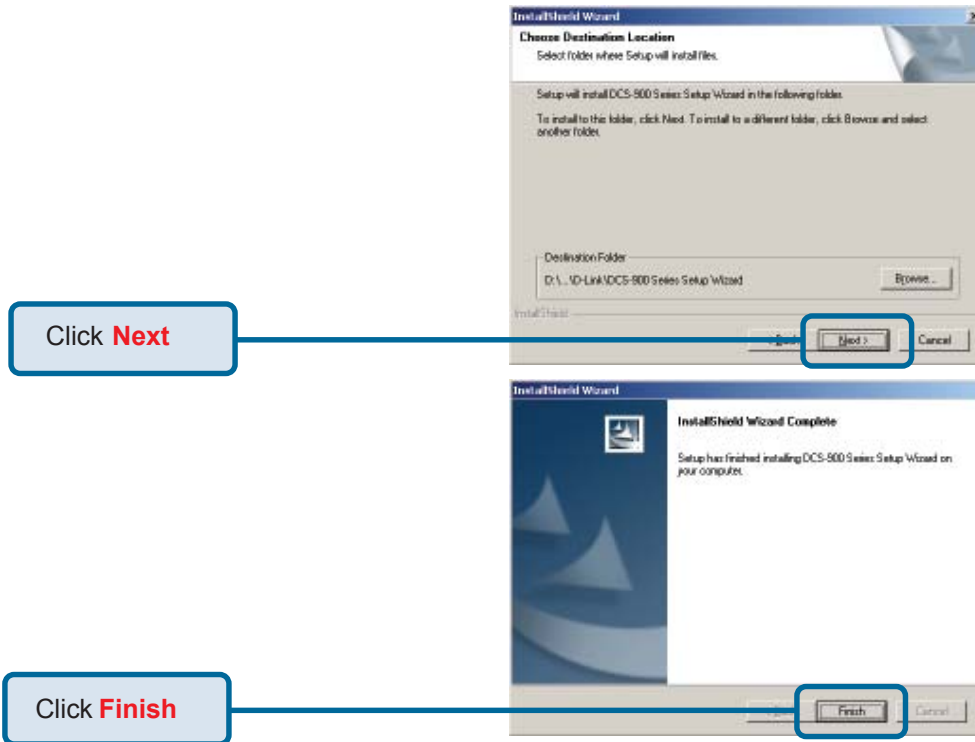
InstallShield Wizard

Choose Destination Location

Select folder where Setup will install files.

Setup will install DCS-900 Series Setup Wizard in the following folder.

To install to this folder, click Next. To install to a different folder, click Browse and select another folder.

Destination Folder

D:\...\D-Link\DCS-900 Series Setup Wizard

Browse...

InstallShield

< Back

Next >

Cancel

Click Next

InstallShield Wizard

InstallShield Wizard Complete

Setup has finished installing DCS-900 Series Setup Wizard on your computer.

< Back

Finish

Cancel

Click Finish